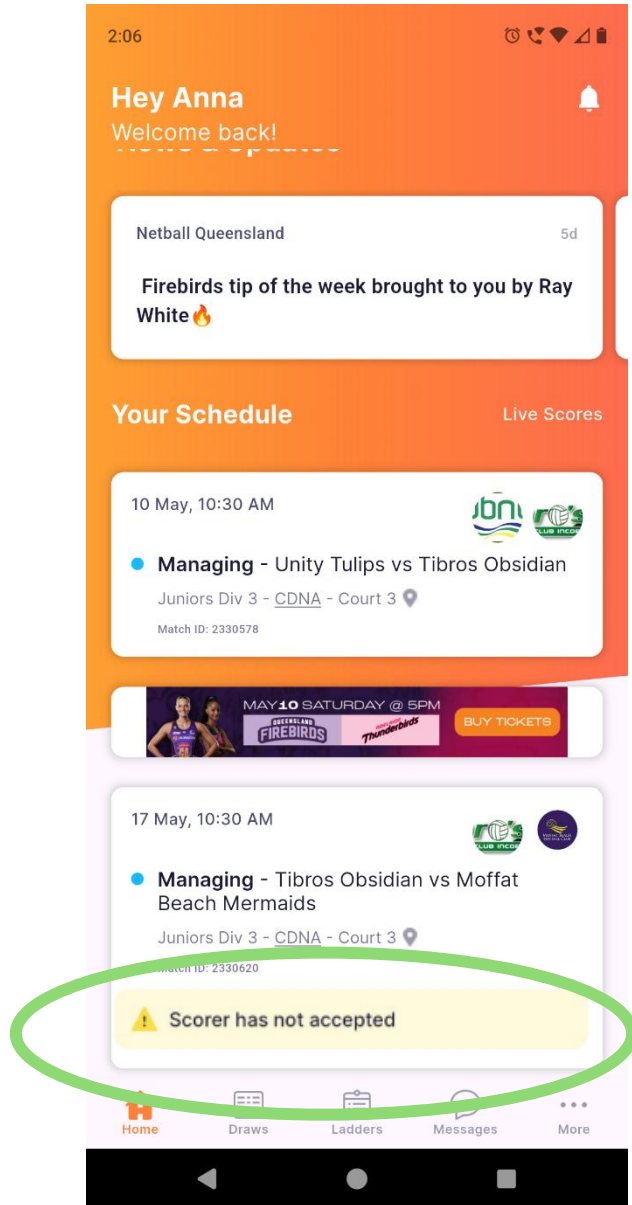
2:06

Hey Anna
Welcome back!

Netball Queensland 5d

Firebirds tip of the week brought to you by Ray White🔥

Your Schedule Live Scores

10 May, 10:30 AM

Managing - Unity Tulips vs Tibros Obsidian
Juniors Div 3 - CDNA - Court 3
Match ID: 2330578

MAY 10 SATURDAY @ 5PM
QUEENSLAND FIREBIRDS
Thunderbirds
BUY TICKETS

17 May, 10:30 AM

Managing - Tibros Obsidian vs Moffat Beach Mermaids
Juniors Div 3 - CDNA - Court 3
Match ID: 2330620

Scorer has not accepted

Home Draws Ladders Messages More